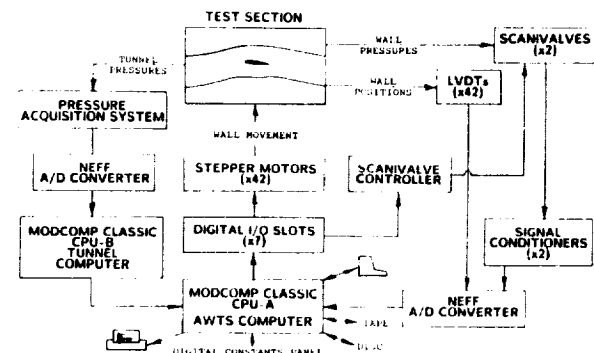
TEST SECTION

WALL PRESSURES

SCANIVALVES (x2)

TUNNEL PRESSURES

WALL POSITIONS

LVDTs (x42)

PRESSURE ACQUISITION SYSTEM

WALL MOVEMENT

NEFF A/D CONVERTER

STEPPER MOTORS (x42)

SCANIVALVE CONTROLLER

MODCOMP CLASSIC CPU-B TUNNEL COMPUTER

DIGITAL I/O SLOTS (x7)

SIGNAL CONDITIONERS (x2)

MODCOMP CLASSIC CPU-A AWTS COMPUTER

NEFF A/D CONVERTER

TAPE

DISC

DIGITAL CONSTANTS PANEL